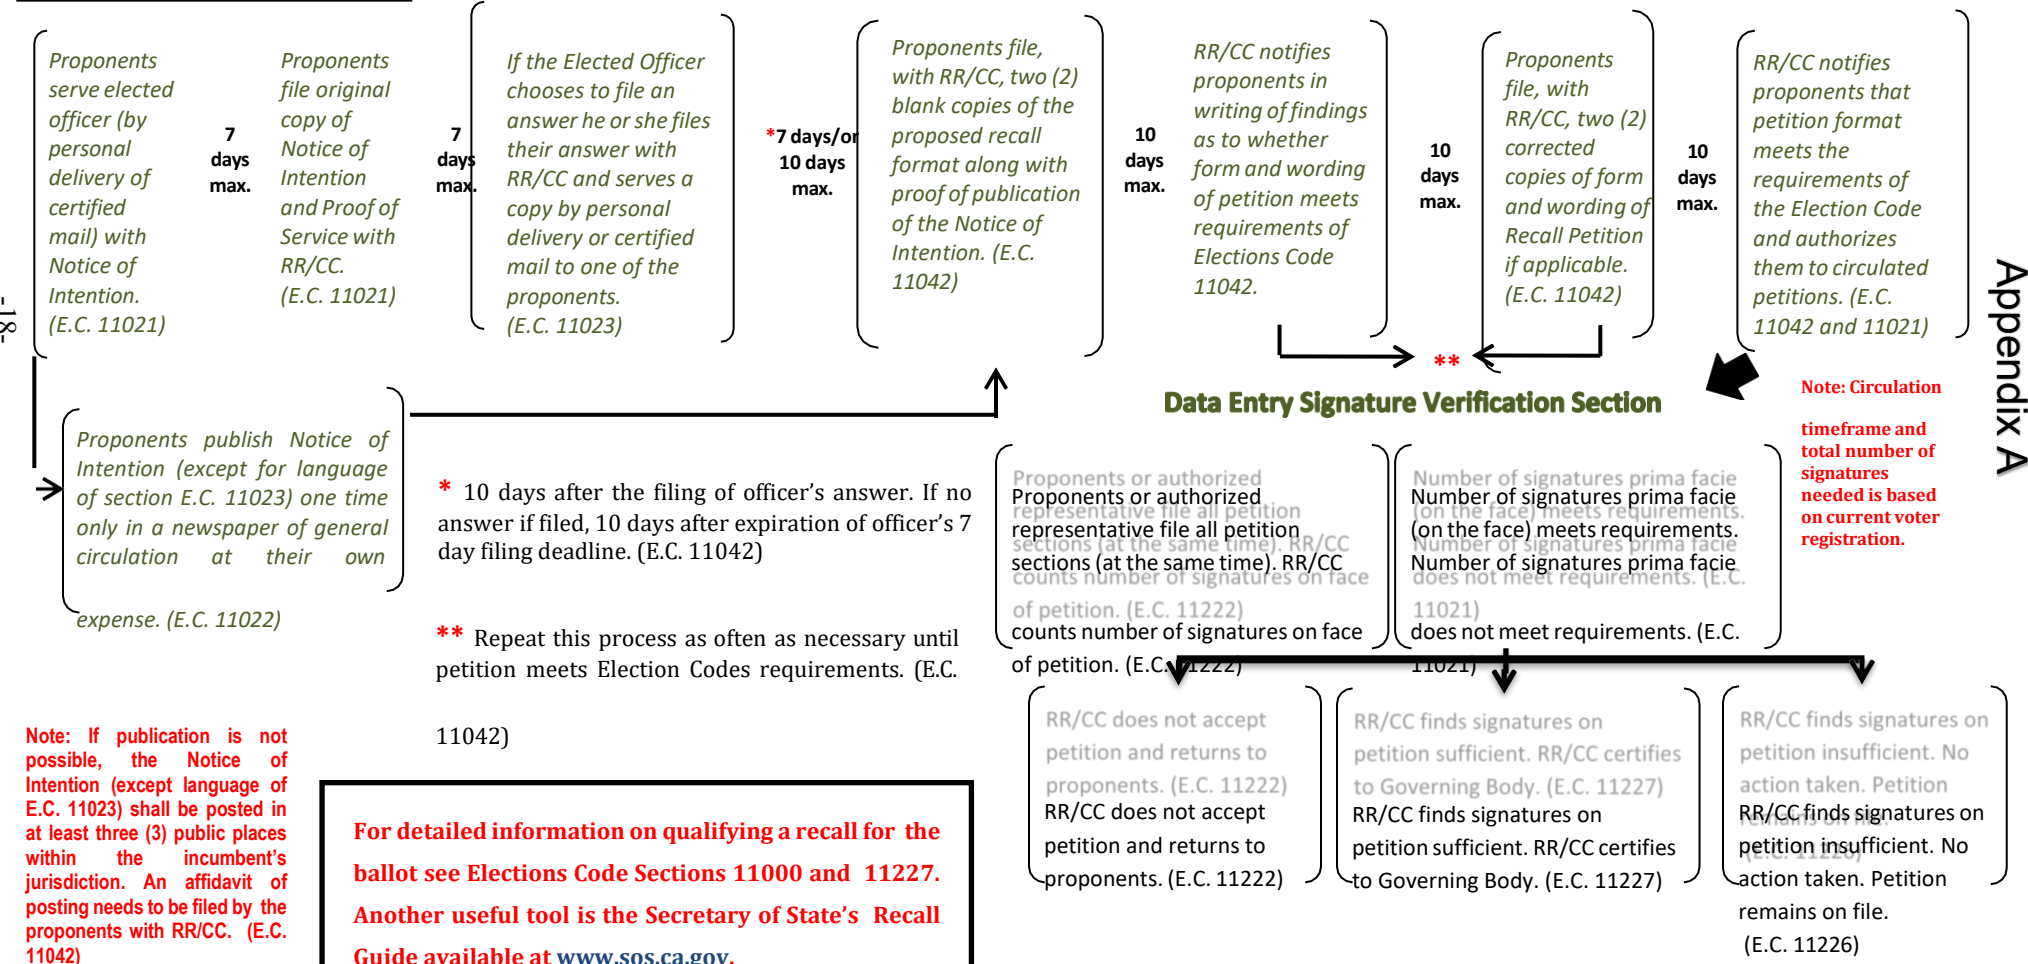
Proponents serve elected officer (by personal delivery of certified mail) with Notice of Intention. (E.C. 11021)

7 days max.

Proponents file original copy of Notice of Intention and Proof of Service with RR/CC. (E.C. 11021)

7 days max.

If the Elected Officer chooses to file an answer he or she files their answer with RR/CC and serves a copy by personal delivery or certified mail to one of the proponents. (E.C. 11023)

*7 days/or 10 days max.

Proponents file, with RR/CC, two (2) blank copies of the proposed recall format along with proof of publication of the Notice of Intention. (E.C. 11042)

10 days max.

RR/CC notifies proponents in writing of findings as to whether form and wording of petition meets requirements of Elections Code 11042.

10 days max.

Proponents file, with RR/CC, two (2) corrected copies of form and wording of Recall Petition if applicable. (E.C. 11042)

10 days max.

RR/CC notifies proponents that petition format meets the requirements of the Election Code and authorizes them to circulated petitions. (E.C. 11042 and 11021)

Appendix A

-18-

**

Data Entry Signature Verification Section

Note: Circulation

timeframe and total number of signatures needed is based on current voter registration.

Proponents publish Notice of Intention (except for language of section E.C. 11023) one time only in a newspaper of general circulation at their own

expense. (E.C. 11022)

* 10 days after the filing of officer's answer. If no answer if filed, 10 days after expiration of officer's 7 day filing deadline. (E.C. 11042)

** Repeat this process as often as necessary until petition meets Election Codes requirements. (E.C.

11042)

Proponents or authorized representative file all petition sections (at the same time). RR/CC counts number of signatures on face of petition. (E.C. 11222)

Number of signatures prima facie (on the face) meets requirements. Number of signatures prima facie does not meet requirements. (E.C. 11021)

Note: If publication is not possible, the Notice of Intention (except language of E.C. 11023) shall be posted in at least three (3) public places within the incumbent's jurisdiction. An affidavit of posting needs to be filed by the proponents with RR/CC. (E.C. 11042)

For detailed information on qualifying a recall for the ballot see Elections Code Sections 11000 and 11227. Another useful tool is the Secretary of State's Recall Guide available at www.sos.ca.gov.

RR/CC does not accept petition and returns to proponents. (E.C. 11222)

RR/CC finds signatures on petition sufficient. RR/CC certifies to Governing Body. (E.C. 11227)

RR/CC finds signatures on petition insufficient. No action taken. Petition remains on file. (E.C. 11226)